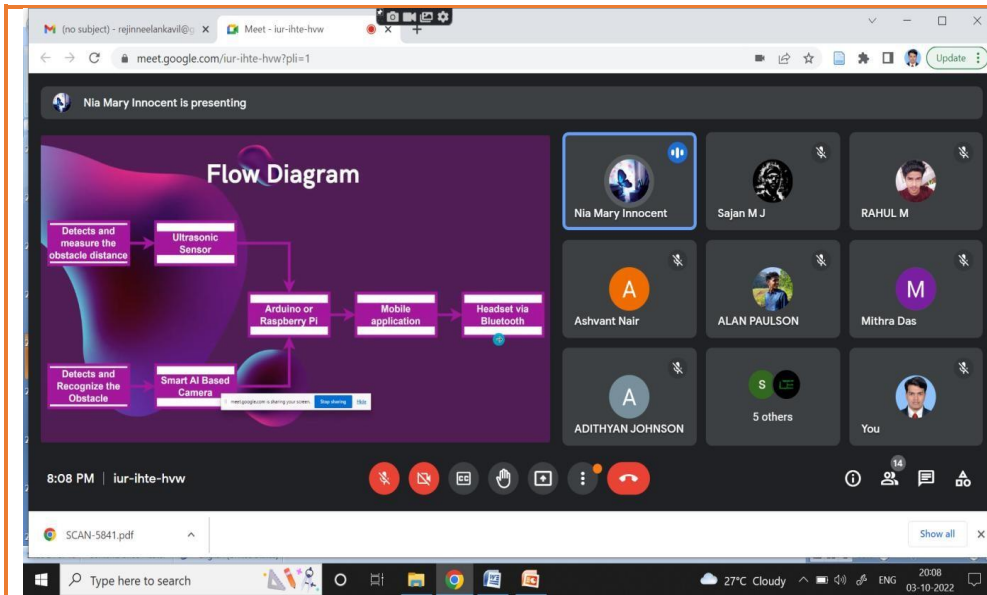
(no subject) - rejinneelankavil@g ×

Meet - iur-ihte-hvw ×

meet.google.com/iur-ihte-hvw?pli=1

Update

Nia Mary Innocent is presenting

Flow Diagram

Detects and measure the obstacle distance

Ultrasonic Sensor

Arduino or Raspberry Pi

Mobile application

Headset via Bluetooth

Detects and Recognize the Obstacle

Smart AI Based Camera

meet.google.com is sharing your screen. Stop sharing Hide

Nia Mary Innocent

Sajan M J

RAHUL M

A

Ashvant Nair

ALAN PAULSON

M

Mithra Das

A

ADITHYAN JOHNSON

S

5 others

You

8:08 PM | iur-ihte-hvw

14

SCAN-5841.pdf

Show all

Type here to search

27°C Cloudy

ENG

20:08
03-10-2022